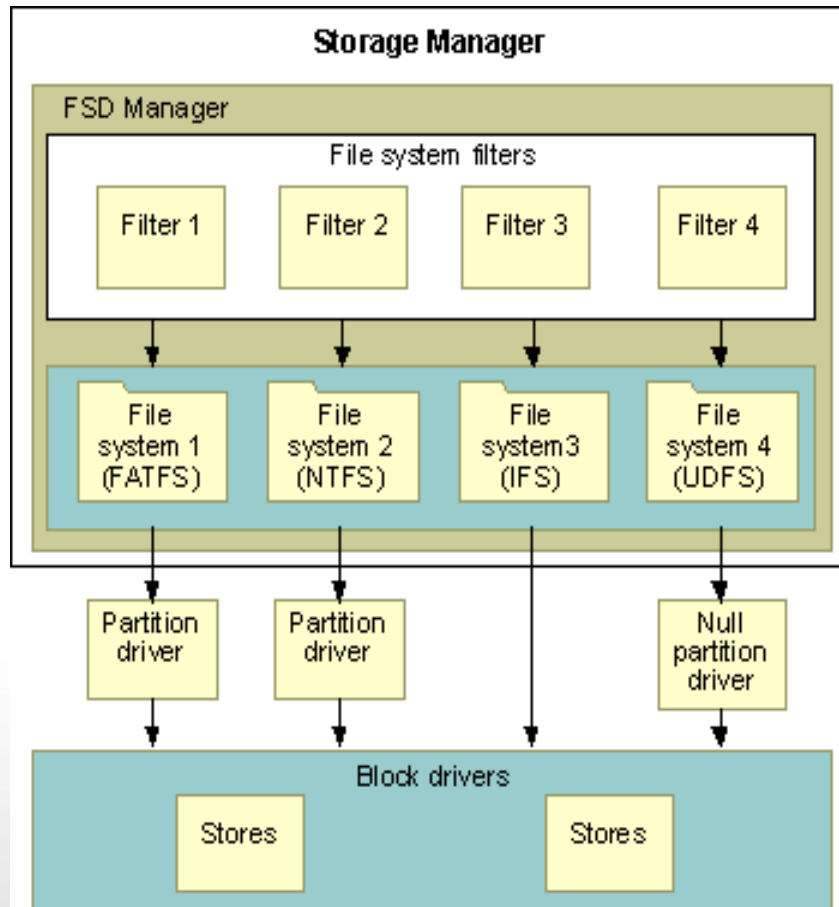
Storage Manager

FSD Manager

File system filters

Filter 1

Filter 2

Filter 3

Filter 4

File system 1 (FATFS)

File system 2 (NTFS)

File system3 (IFS)

File system 4 (UDFS)

Partition driver

Partition driver

Null partition driver

Block drivers

Stores

Stores